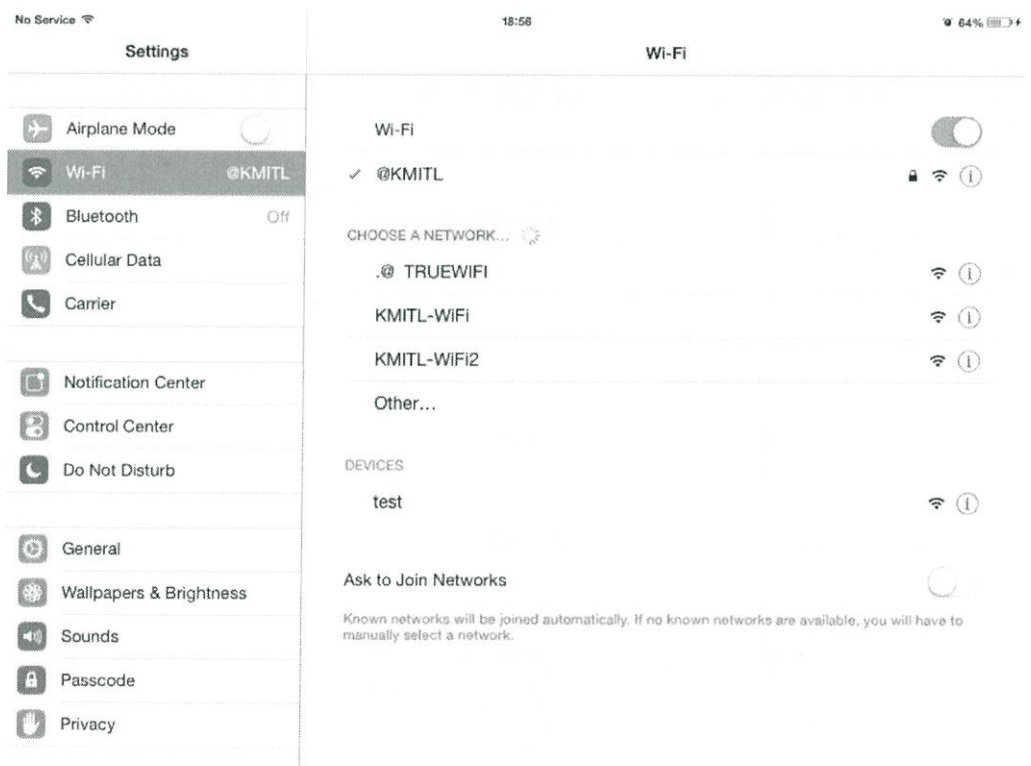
No Service

18:56

64%

Settings

Airplane Mode

Wi-Fi @KMITL

Bluetooth Off

Cellular Data

Carrier

Notification Center

Control Center

Do Not Disturb

General

Wallpapers & Brightness

Sounds

Passcode

Privacy

Wi-Fi

Wi-Fi

✓ @KMITL

CHOOSE A NETWORK...

.@ TRUEWIFI

KMITL-WiFi

KMITL-WiFi2

Other...

DEVICES

test

Ask to Join Networks

Known networks will be joined automatically. If no known networks are available, you will have to manually select a network.